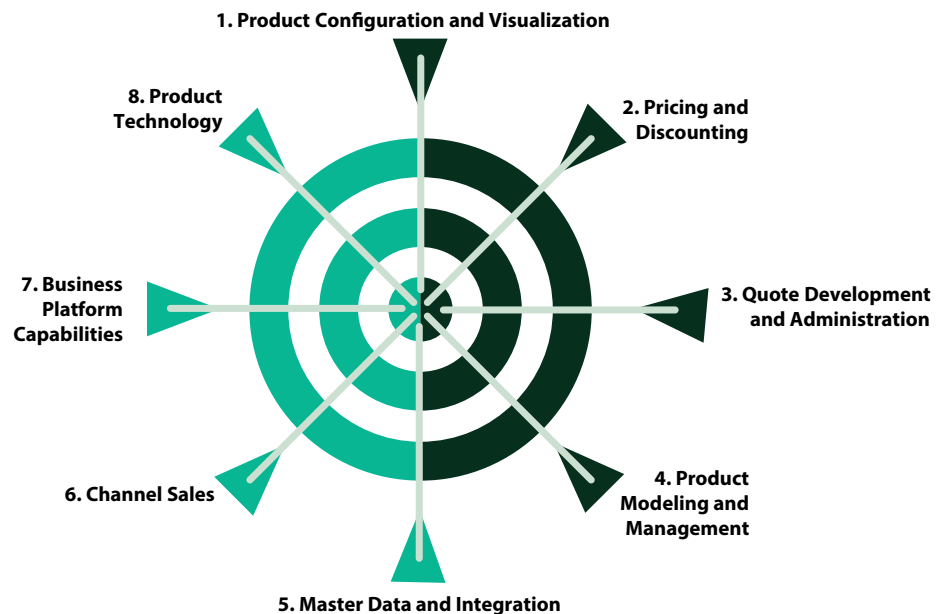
1. Product Configuration and Visualization

2. Pricing and Discounting

3. Quote Development and Administration

4. Product Modeling and Management

5. Master Data and Integration

6. Channel Sales

7. Business Platform Capabilities

8. Product Technology